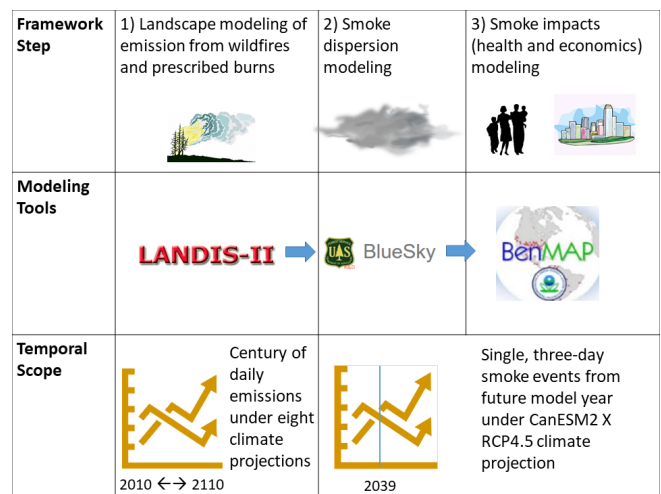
| Framework Step | 1) Landscape modeling of emission from wildfires and prescribed burns | 2) Smoke dispersion modeling | 3) Smoke impacts (health and economics) modeling |
|---|---|---|---|
| Modeling Tools | LANDIS-II | BlueSky | BenMAP |
| Temporal Scope | Century of daily emissions under eight climate projections 2010 ←→ 2110 | 2039 | Single, three-day smoke events from future model year under CanESM2 X RCP4.5 climate projection |